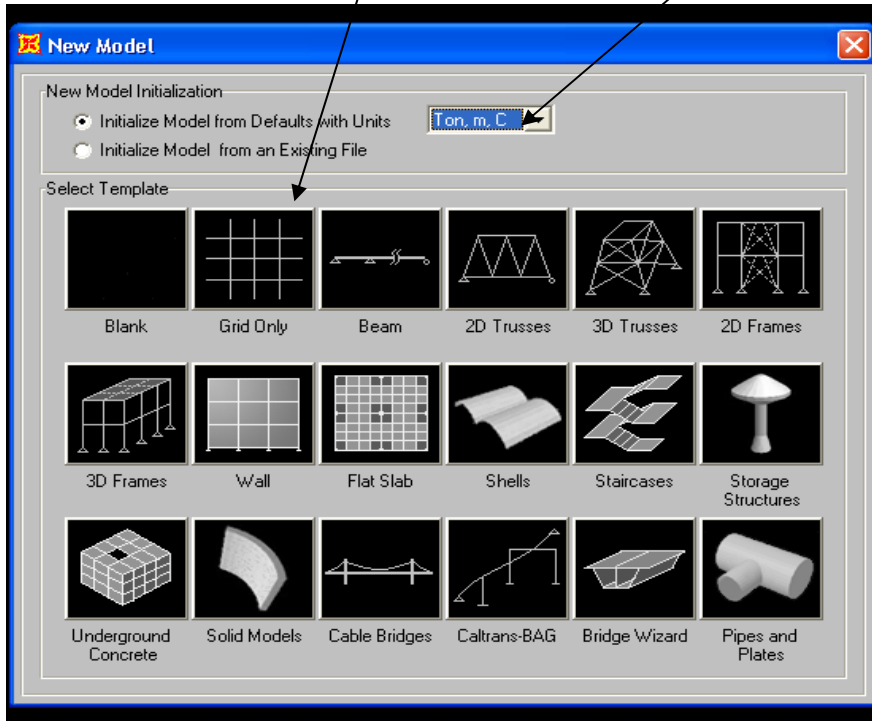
New Model

New Model Initialization

Initialize Model from Defaults with Units

Ton, m, C

Initialize Model from an Existing File

Select Template

Blank

Grid Only

Beam

2D Trusses

3D Trusses

2D Frames

3D Frames

Wall

Flat Slab

Shells

Staircases

Storage Structures

Underground Concrete

Solid Models

Cable Bridges

Caltrans-BAG

Bridge Wizard

Pipes and Plates